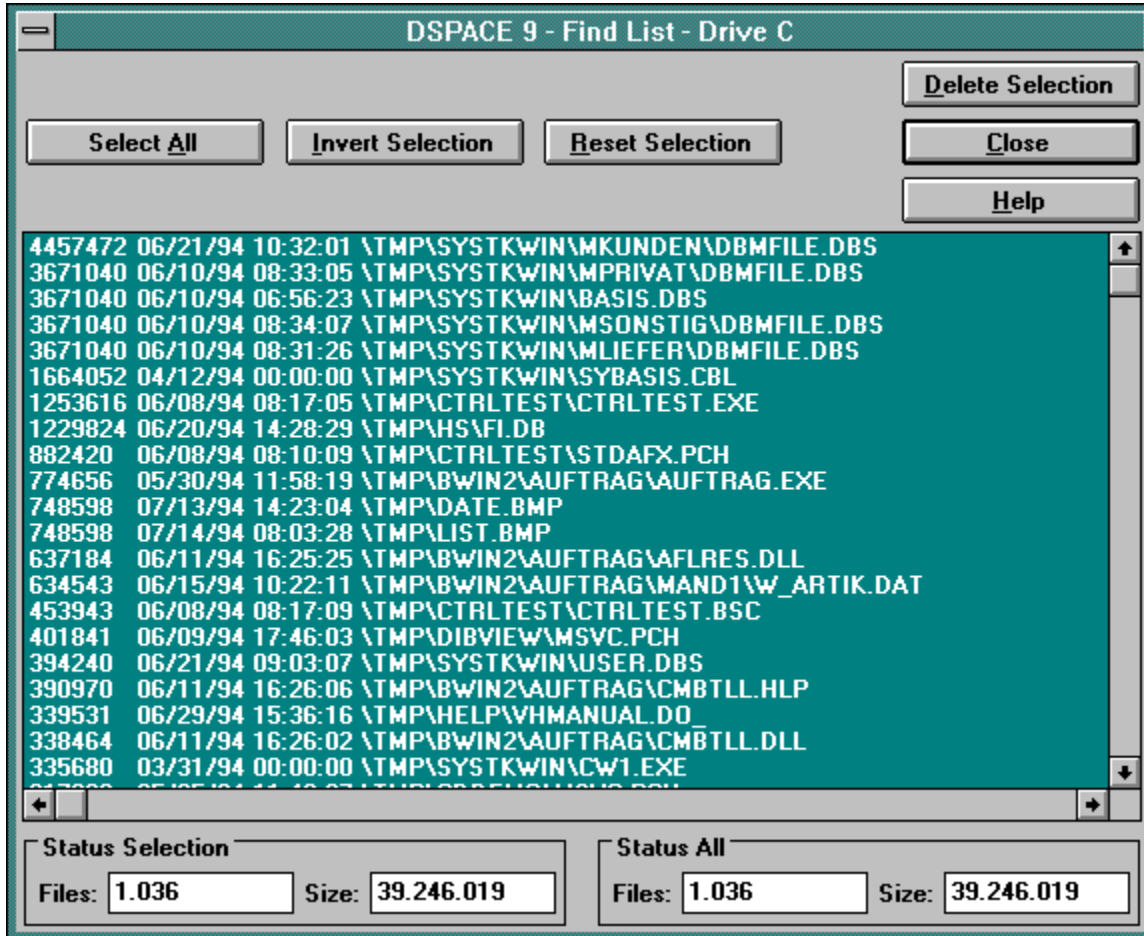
DSPACE 9 - Find List - Drive C

Delete Selection

Select All

Invert Selection

Reset Selection

Close

Help

4457472 06/21/94 10:32:01 \TMP\SYSTKWIN\MKUNDEN\DBMFILE.DBS
3671040 06/10/94 08:33:05 \TMP\SYSTKWIN\MPRIVAT\DBMFILE.DBS
3671040 06/10/94 06:56:23 \TMP\SYSTKWIN\BASIS.DBS
3671040 06/10/94 08:34:07 \TMP\SYSTKWIN\MSONSTIG\DBMFILE.DBS
3671040 06/10/94 08:31:26 \TMP\SYSTKWIN\MLIEFER\DBMFILE.DBS
1664052 04/12/94 00:00:00 \TMP\SYSTKWIN\SYBASIS.CBL
1253616 06/08/94 08:17:05 \TMP\CTRLTEST\CTRLTEST.EXE
1229824 06/20/94 14:28:29 \TMP\HS\FI.DB
882420 06/08/94 08:10:09 \TMP\CTRLTEST\STDAFX.PCH
774656 05/30/94 11:58:19 \TMP\BWIN2\AUFTRAG\AUFTRAG.EXE
748598 07/13/94 14:23:04 \TMP\DATE.BMP
748598 07/14/94 08:03:28 \TMP\LIST.BMP
637184 06/11/94 16:25:25 \TMP\BWIN2\AUFTRAG\AFLRES.DLL
634543 06/15/94 10:22:11 \TMP\BWIN2\AUFTRAG\MAND1\W_ARTIK.DAT
453943 06/08/94 08:17:09 \TMP\CTRLTEST\CTRLTEST.BSC
401841 06/09/94 17:46:03 \TMP\DIBVIEW\MSVC.PCH
394240 06/21/94 09:03:07 \TMP\SYSTKWIN\USER.DBS
390970 06/11/94 16:26:06 \TMP\BWIN2\AUFTRAG\CMBTLL.HLP
339531 06/29/94 15:36:16 \TMP\HELP\VHMANUAL.DO_
338464 06/11/94 16:26:02 \TMP\BWIN2\AUFTRAG\CMBTLL.DLL
335680 03/31/94 00:00:00 \TMP\SYSTKWIN\CW1.EXE
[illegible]

Status Selection
Files: 1.036
Size: 39.246.019

Status All
Files: 1.036
Size: 39.246.019